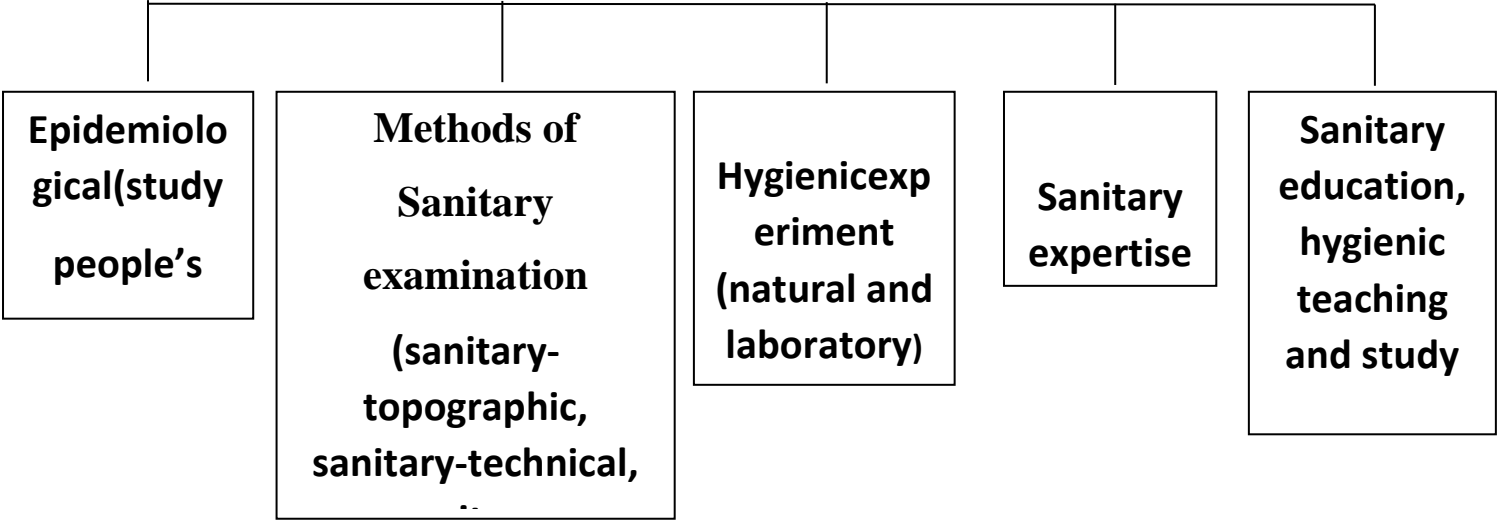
Epidemiological(study people's

Methods of Sanitary examination (sanitary-topographic, sanitary-technical, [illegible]

Hygienicexperiment (natural and laboratory)

Sanitary expertise

Sanitary education, hygienic teaching and study